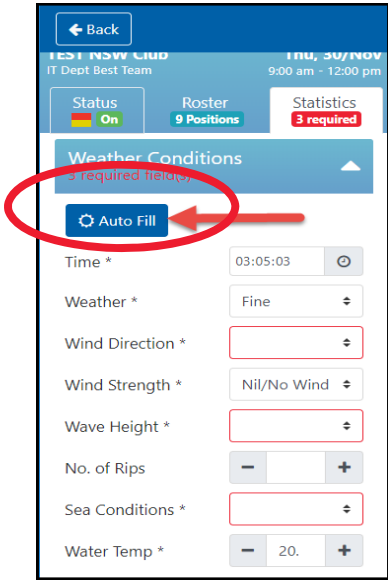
Back

TEST NSW Club
IT Dept Best Team

Thu, 30/Nov
9:00 am - 12:00 pm

Status
On

Roster
9 Positions

Statistics
3 required

Weather Conditions
3 required field(s)

Auto Fill

Time *
03:05:03

Weather *
Fine

Wind Direction *

Wind Strength *
Nil/No Wind

Wave Height *

No. of Rips
−
+

Sea Conditions *

Water Temp *
−
20.
+